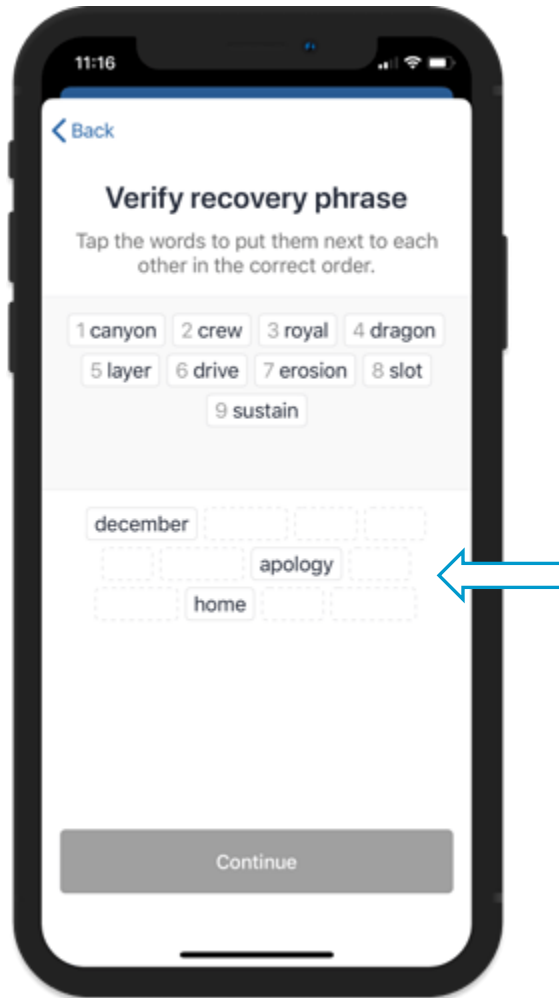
11:16

Back

Verify recovery phrase

Tap the words to put them next to each other in the correct order.

1 canyon 2 crew 3 royal 4 dragon
5 layer 6 drive 7 erosion 8 slot
9 sustain

december
apology
home

Continue